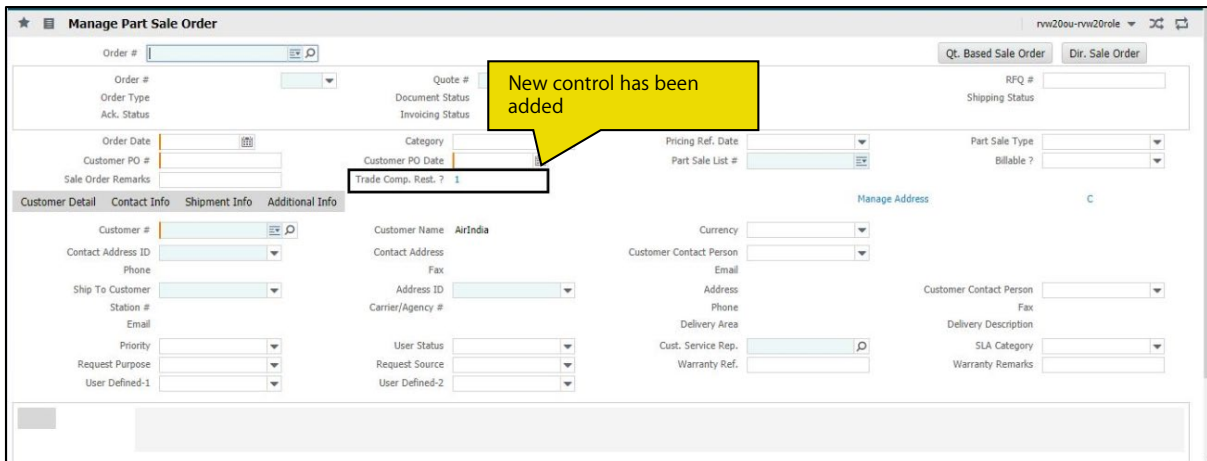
Manage Part Sale Order

rvw20ou-rvw20role

Order #

Qt. Based Sale Order

Dir. Sale Order

Order #
Quote #
New control has been added
RFQ #
Order Type
Document Status
Shipping Status
Ack. Status
Invoicing Status

Order Date
Category
Pricing Ref. Date
Part Sale Type
Customer PO #
Customer PO Date
Part Sale List #
Billable ?
Sale Order Remarks
Trade Comp. Rest. ? 1

Customer Detail Contact Info Shipment Info Additional Info

Manage Address
C

Customer #
Customer Name AirIndia
Currency
Contact Address ID
Contact Address
Customer Contact Person
Phone
Fax
Email
Ship To Customer
Address ID
Address
Customer Contact Person
Station #
Carrier/Agency #
Phone
Fax
Email
Delivery Area
Delivery Description
Priority
User Status
Cust. Service Rep.
SLA Category
Request Purpose
Request Source
Warranty Ref.
Warranty Remarks
User Defined-1
User Defined-2